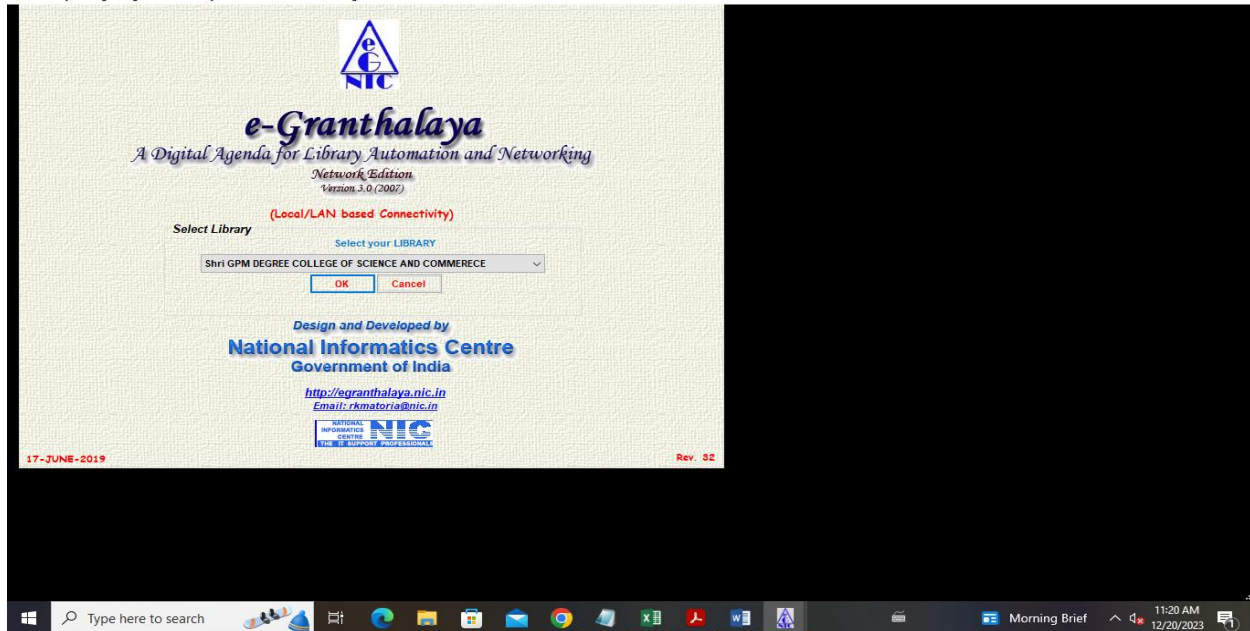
eG
NIC

e-Granthalaya
A Digital Agenda for Library Automation and Networking
Network Edition
Version 3.0 (2007)

(Local/LAN based Connectivity)
Select Library
Select your LIBRARY
Shri GPM DEGREE COLLEGE OF SCIENCE AND COMMERECE
OK
Cancel

Design and Developed by
National Informatics Centre
Government of India

http://egranthalaya.nic.in
Email: rkmatoria@nic.in

NATIONAL INFORMATICS CENTRE NIC
THE IT SUPPORT PROFESSIONALS

17-JUNE-2019
Rev. 32

Type here to search
Morning Brief
11:20 AM
12/20/2023